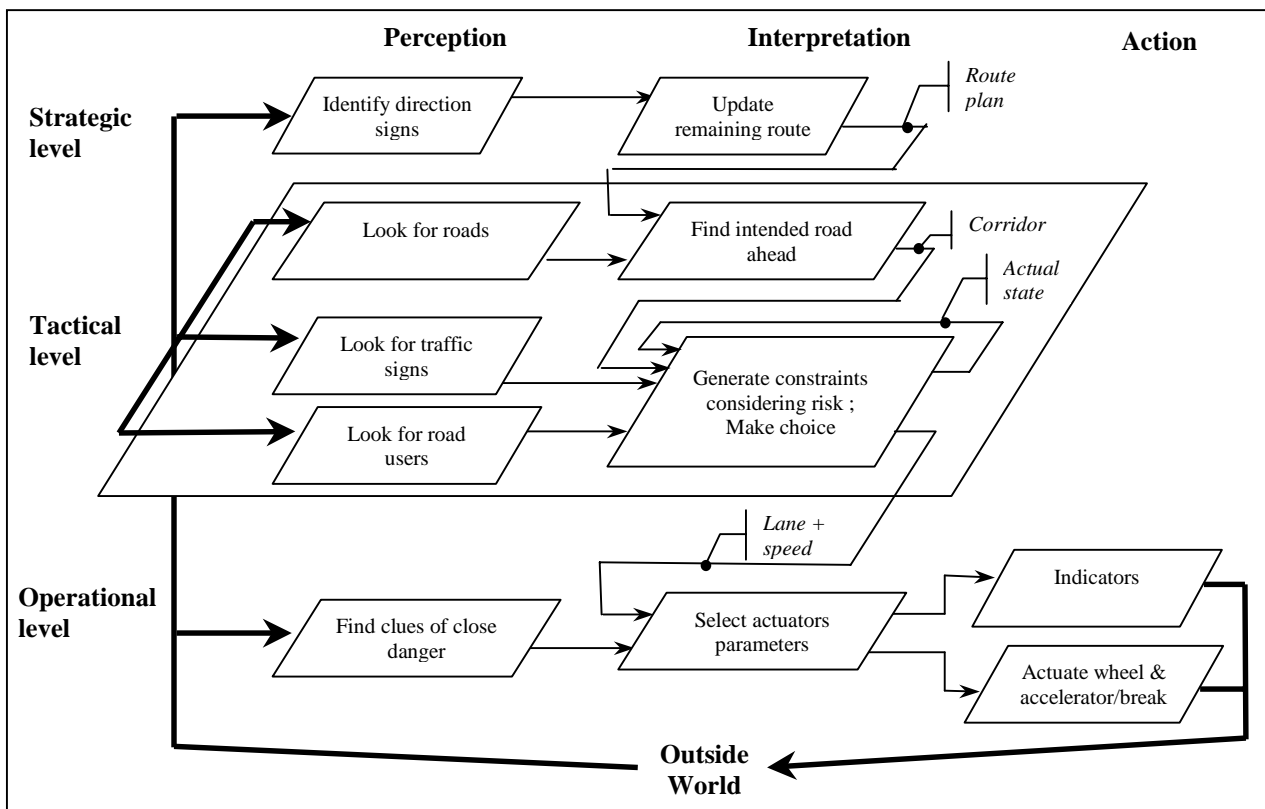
Perception

Interpretation

Action

Strategic level

Identify direction signs

Update remaining route

Route plan

Look for roads

Find intended road ahead

Corridor

Actual state

Tactical level

Look for traffic signs

Generate constraints considering risk ; Make choice

Look for road users

Lane + speed

Operational level

Find clues of close danger

Select actuators parameters

Indicators

Actuate wheel & accelerator/break

Outside World